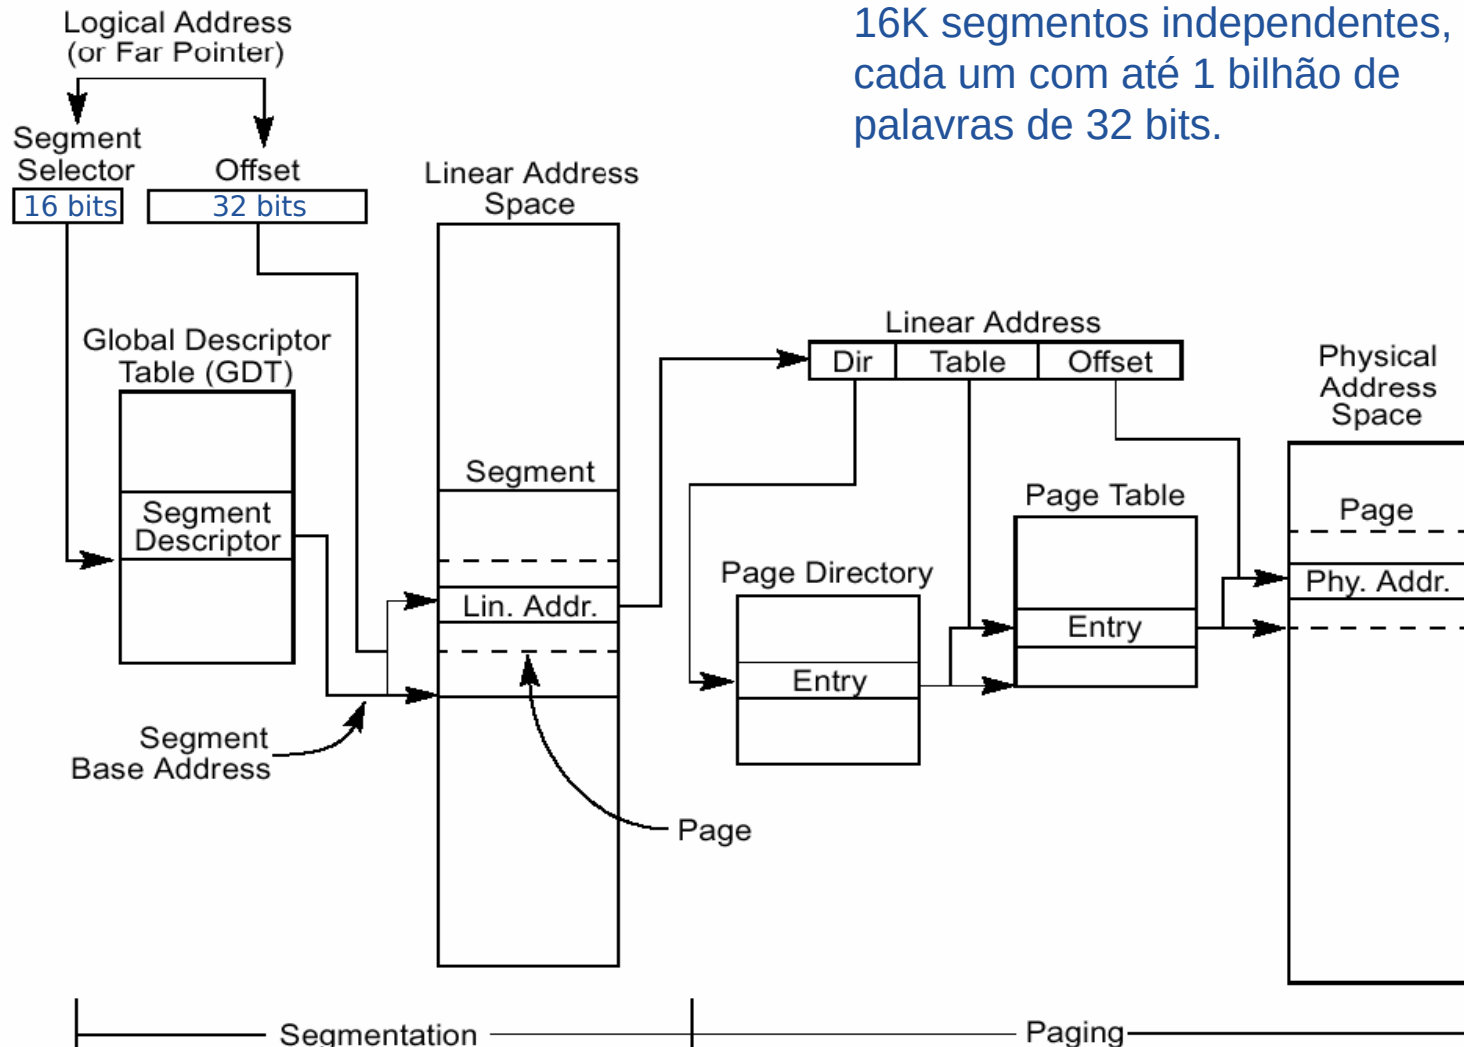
16K segmentos independentes, cada um com até 1 bilhão de palavras de 32 bits.

Logical Address
(or Far Pointer)

Segment Selector
16 bits

Offset
32 bits

Linear Address Space

Global Descriptor Table (GDT)

Segment Descriptor

Segment

Lin. Addr.

Segment Base Address

Page

Linear Address

Dir | Table | Offset

Page Directory

Entry

Page Table

Entry

Physical Address Space

Page

Phy. Addr.

Segmentation

Paging